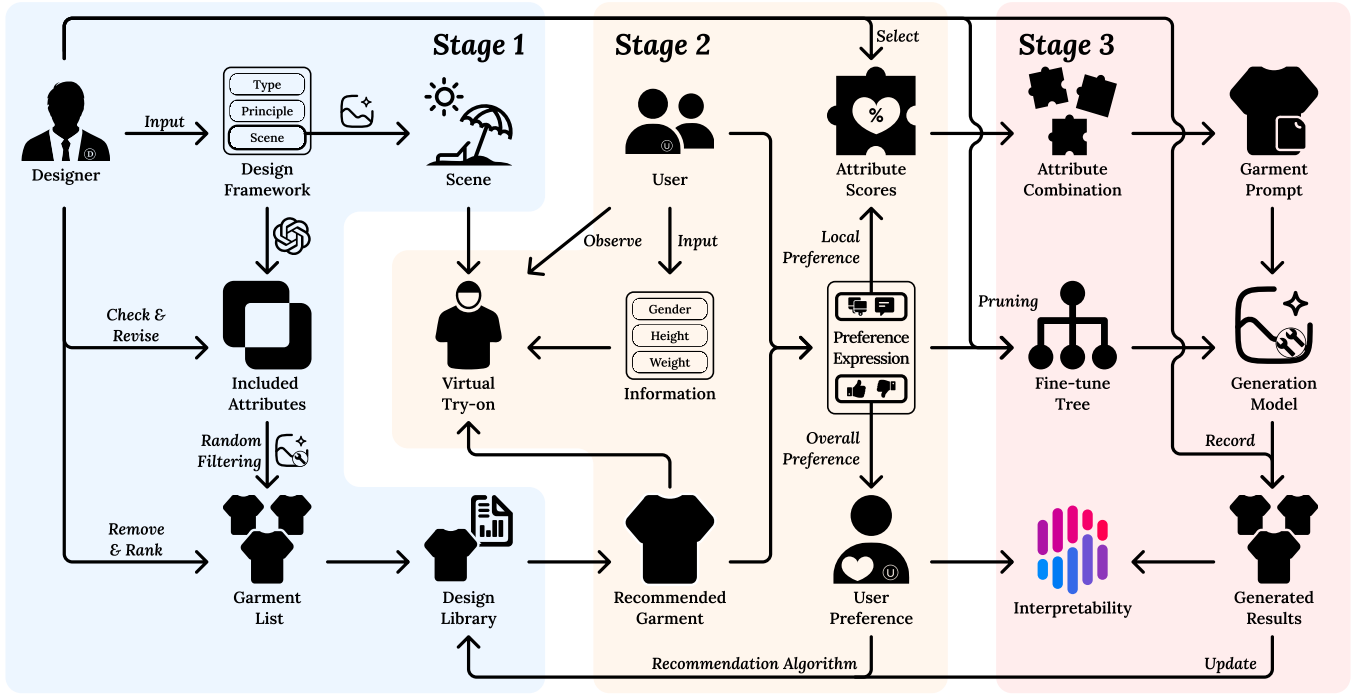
Stage 1

Stage 2

Stage 3

Select

Designer

Input

Type
Principle
Scene

Design Framework

Scene

User

Attribute Scores

Attribute Combination

Garment Prompt

Check & Revise

Included Attributes

Observe

Input

Local Preference

Virtual Try-on

Gender
Height
Weight

Information

Preference Expression

Pruning

Fine-tune Tree

Generation Model

Random Filtering

Overall Preference

Record

Remove & Rank

Garment List

Design Library

Recommended Garment

User Preference

Interpretability

Generated Results

Recommendation Algorithm

Update